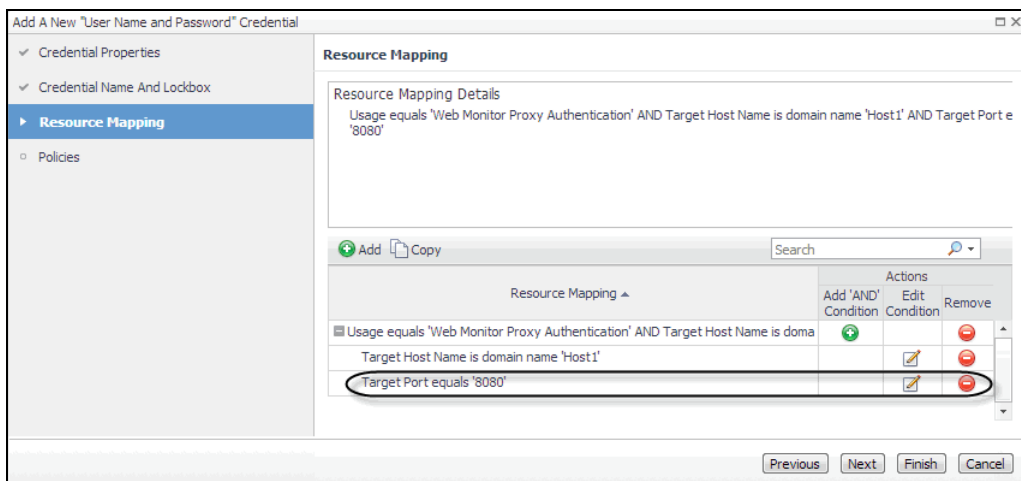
Add A New "User Name and Password" Credential

Credential Properties

Credential Name And Lockbox

Resource Mapping

Policies

Resource Mapping

Resource Mapping Details

Usage equals 'Web Monitor Proxy Authentication' AND Target Host Name is domain name 'Host1' AND Target Port e '8080'

Add Copy

Search

| Resource Mapping ▲ | Actions: Add 'AND' Condition | Actions: Edit Condition | Actions: Remove |
|---|---|---|---|
| Usage equals 'Web Monitor Proxy Authentication' AND Target Host Name is doma | | | |
| Target Host Name is domain name 'Host1' | | | |
| Target Port equals '8080' | | | |

Previous Next Finish Cancel